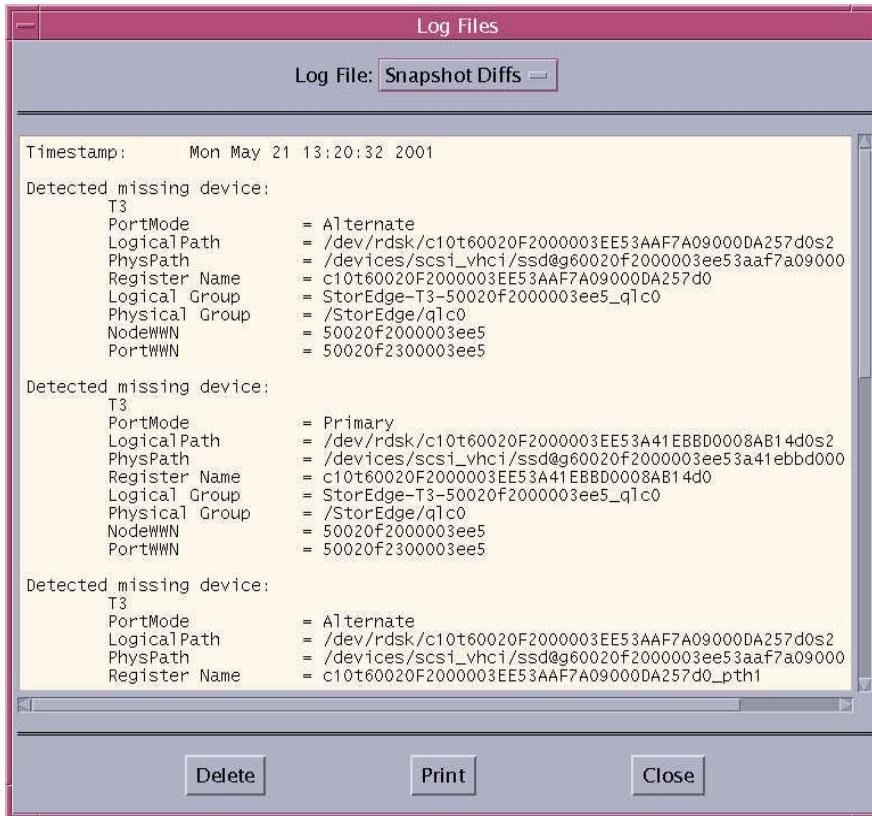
Log Files

Log File: Snapshot Diffs

Timestamp: Mon May 21 13:20:32 2001

Detected missing device:
T3
PortMode = Alternate
LogicalPath = /dev/rdsk/c10t60020F2000003EE53AAF7A09000DA257d0s2
PhysPath = /devices/scsi_vhci/ssd@g60020f2000003ee53aaf7a09000
Register Name = c10t60020F2000003EE53AAF7A09000DA257d0
Logical Group = StorEdge-T3-50020f2000003ee5_qlc0
Physical Group = /StorEdge/qlc0
NodeWWN = 50020f2000003ee5
PortWWN = 50020f2300003ee5

Detected missing device:
T3
PortMode = Primary
LogicalPath = /dev/rdsk/c10t60020F2000003EE53A41EBBD0008AB14d0s2
PhysPath = /devices/scsi_vhci/ssd@g60020f2000003ee53a41ebbd000
Register Name = c10t60020F2000003EE53A41EBBD0008AB14d0
Logical Group = StorEdge-T3-50020f2000003ee5_qlc0
Physical Group = /StorEdge/qlc0
NodeWWN = 50020f2000003ee5
PortWWN = 50020f2300003ee5

Detected missing device:
T3
PortMode = Alternate
LogicalPath = /dev/rdsk/c10t60020F2000003EE53AAF7A09000DA257d0s2
PhysPath = /devices/scsi_vhci/ssd@g60020f2000003ee53aaf7a09000
Register Name = c10t60020F2000003EE53AAF7A09000DA257d0_pth1

Delete Print Close